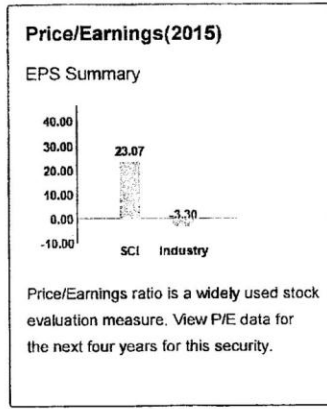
Price/Earnings(2015)

EPS Summary

40.00
30.00
20.00
10.00
0.00
-10.00

23.07

-3.30

SCI Industry

Price/Earnings ratio is a widely used stock evaluation measure. View P/E data for the next four years for this security.